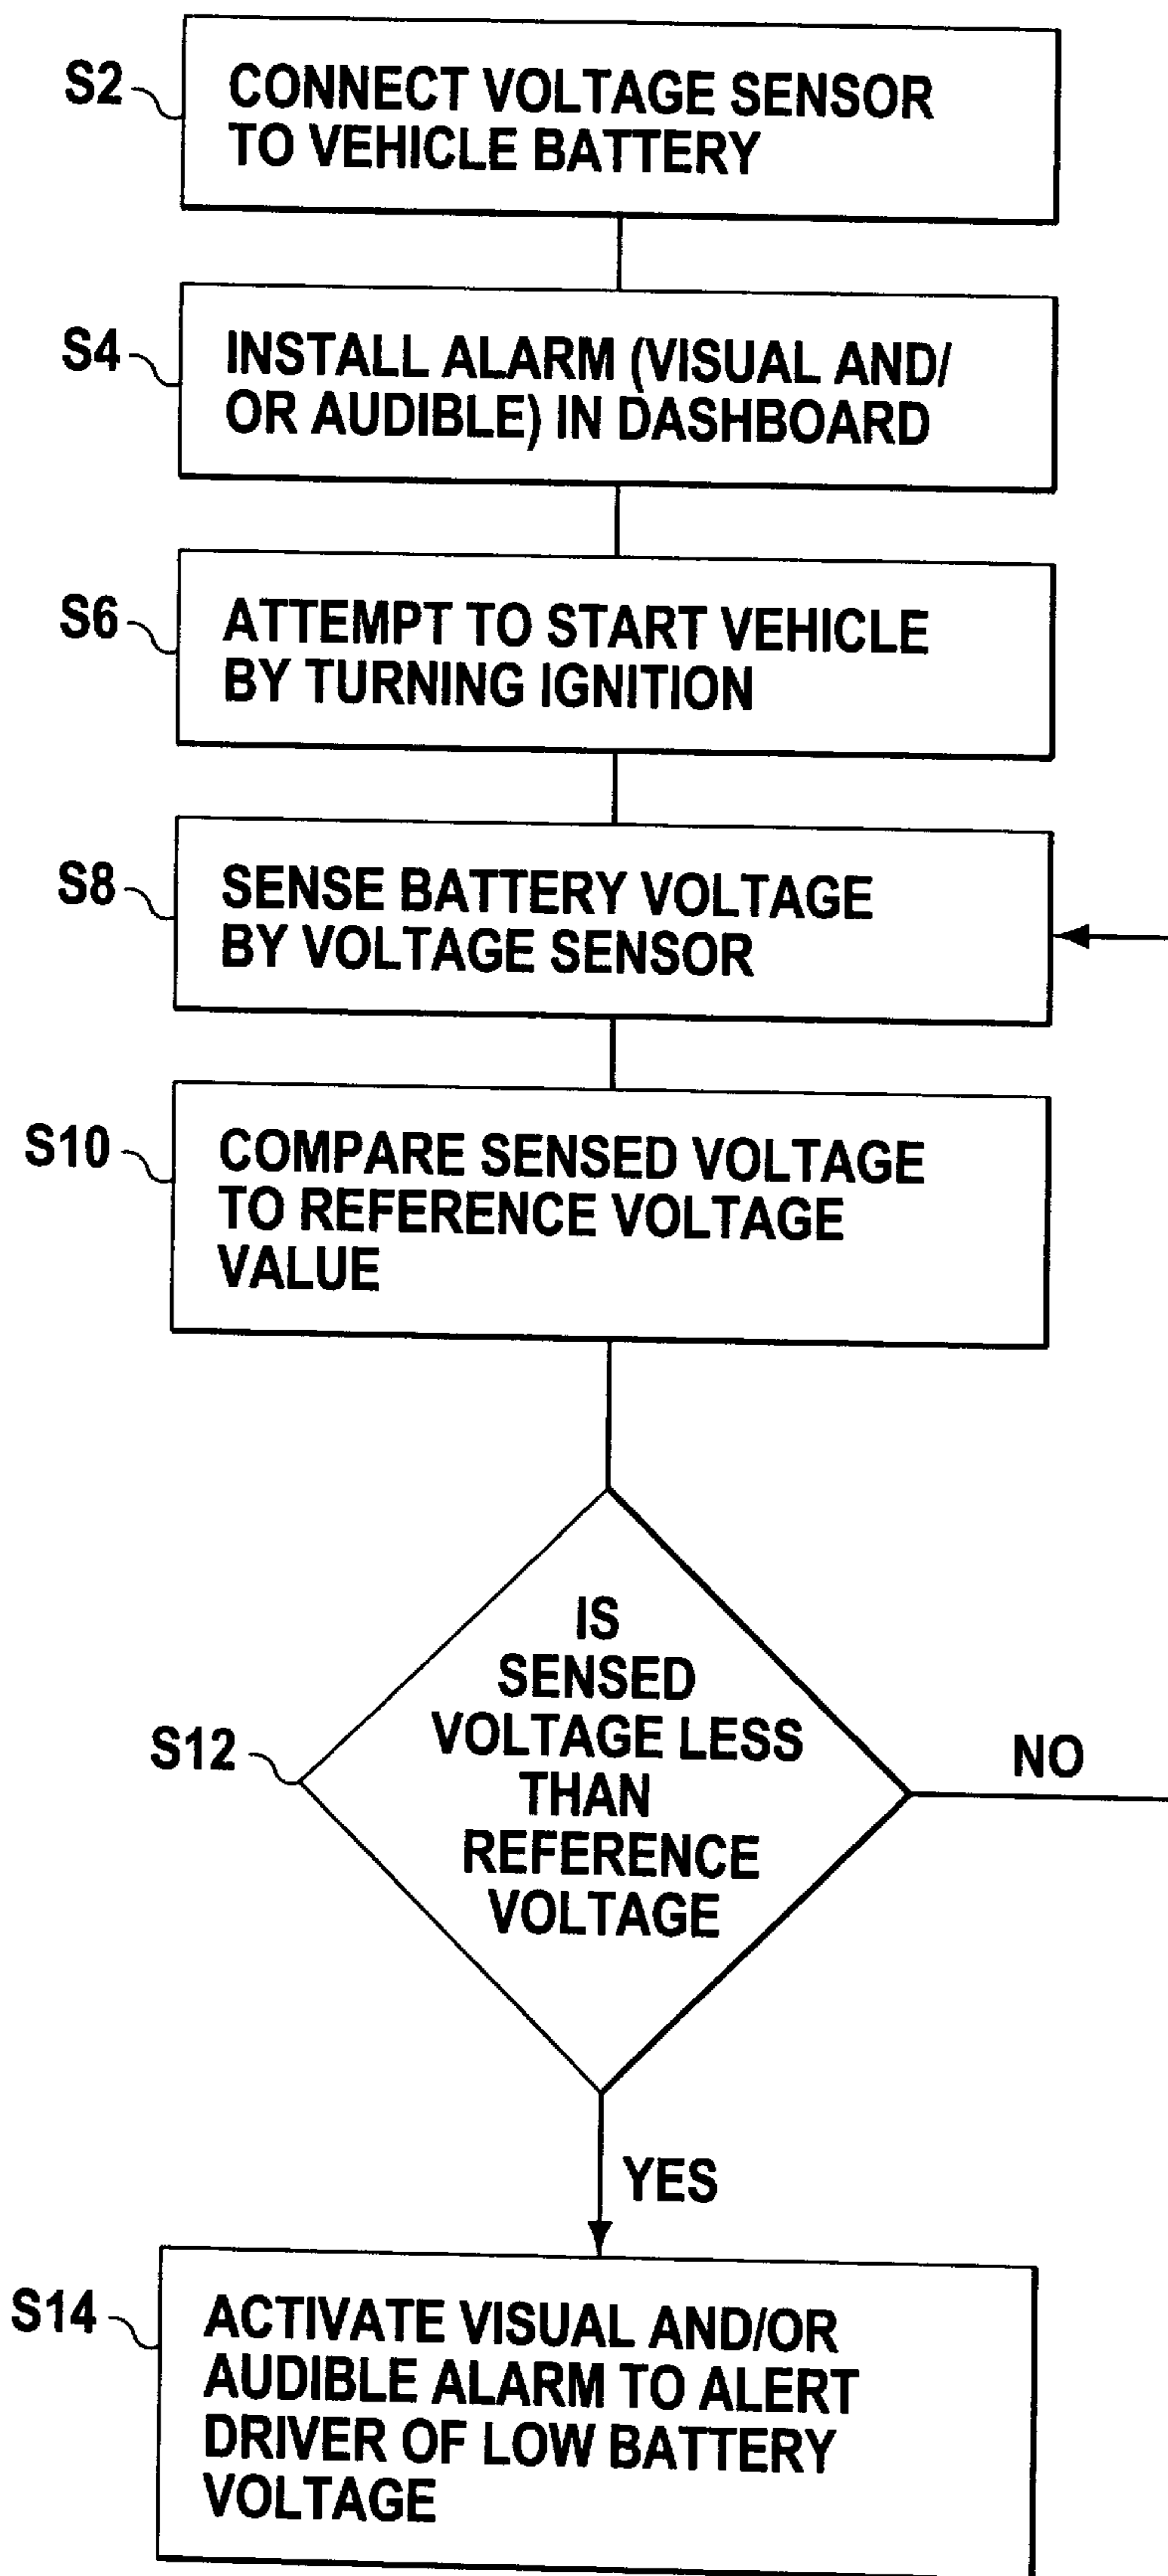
S2 CONNECT VOLTAGE SENSOR TO VEHICLE BATTERY

S4 INSTALL ALARM (VISUAL AND/ OR AUDIBLE) IN DASHBOARD

S6 ATTEMPT TO START VEHICLE BY TURNING IGNITION

S8 SENSE BATTERY VOLTAGE BY VOLTAGE SENSOR

S10 COMPARE SENSED VOLTAGE TO REFERENCE VOLTAGE VALUE

S12 IS SENSED VOLTAGE LESS THAN REFERENCE VOLTAGE

NO

YES

S14 ACTIVATE VISUAL AND/OR AUDIBLE ALARM TO ALERT DRIVER OF LOW BATTERY VOLTAGE